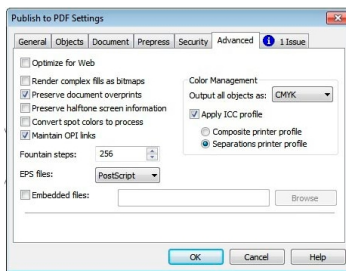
Publish to PDF Settings

General | Objects | Document | Prepress | Security | Advanced | 1 Issue

Optimize for Web

Render complex fills as bitmaps
Preserve document overprints
Preserve halftone screen information
Convert spot colors to process
Maintain OPI links

Fountain steps: 256

EPS files: PostScript

Embedded files:

Browse

Color Management
Output all objects as: CMYK
Apply ICC profile
Composite printer profile
Separations printer profile

OK | Cancel | Help